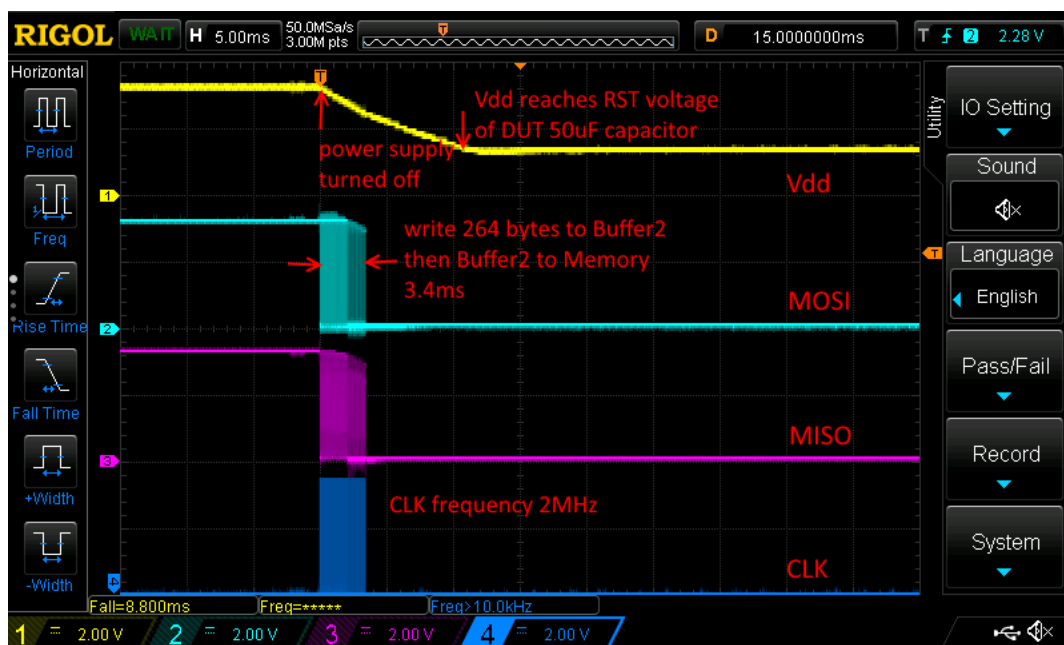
RIGOL WAIT H 5.00ms 50.0MSa/s 3.00M pts D 15.0000000ms T 2 2.28 V

Horizontal
Period
Freq
Rise Time
Fall Time
+Width
-Width

Vdd reaches RST voltage of DUT 50uF capacitor

power supply turned off

Vdd

write 264 bytes to Buffer2 then Buffer2 to Memory 3.4ms

MOSI

MISO

CLK frequency 2MHz

CLK

Utility
IO Setting
Sound
Language
English
Pass/Fail
Record
System

Fall=8.800ms Freq=***** Freq>10.0kHz

1 2.00 V 2 2.00 V 3 2.00 V 4 2.00 V